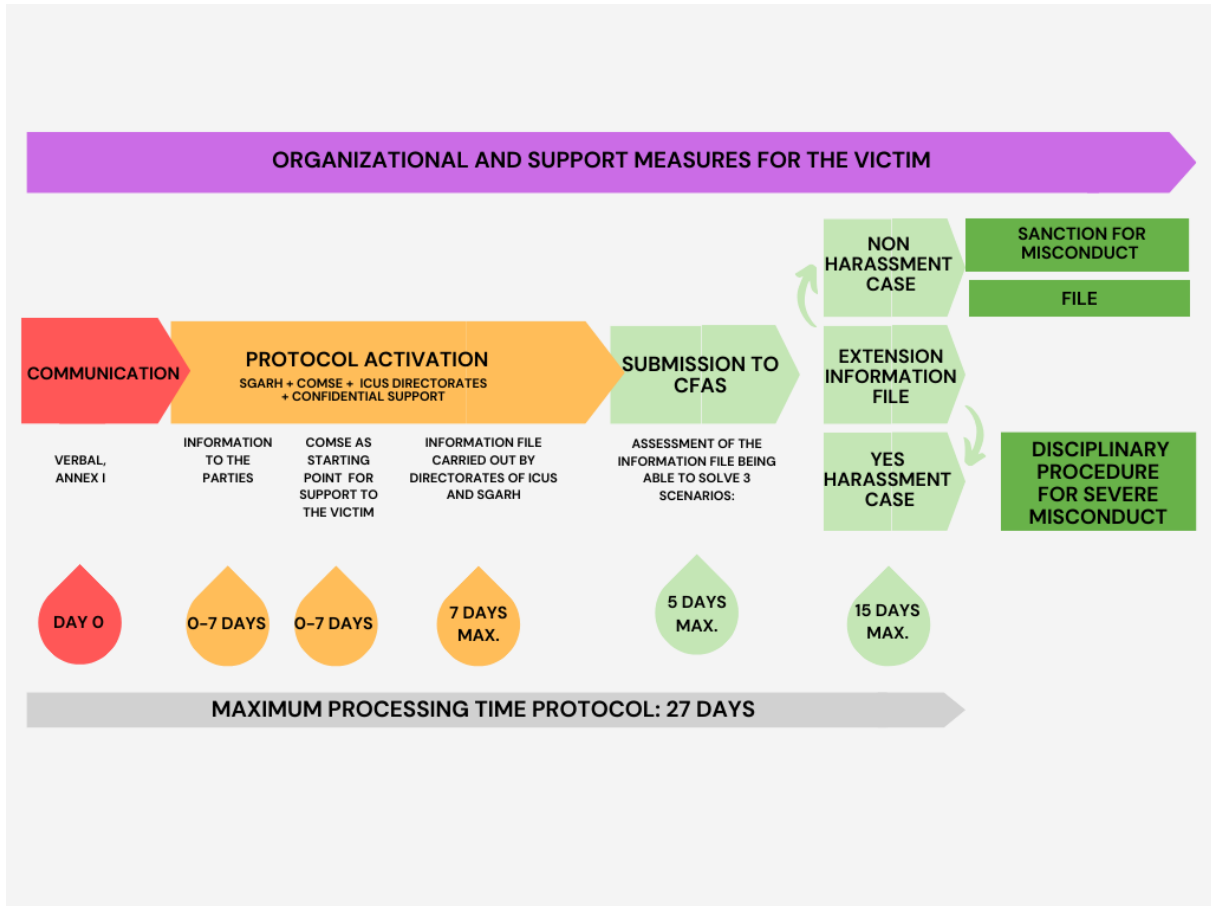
ORGANIZATIONAL AND SUPPORT MEASURES FOR THE VICTIM

COMMUNICATION

PROTOCOL ACTIVATION
SGARH + COMSE + ICUS DIRECTORATES + CONFIDENTIAL SUPPORT

SUBMISSION TO CFAS

NON HARASSMENT CASE

SANCTION FOR MISCONDUCT

FILE

EXTENSION INFORMATION FILE

YES HARASSMENT CASE

DISCIPLINARY PROCEDURE FOR SEVERE MISCONDUCT

VERBAL, ANNEX I

INFORMATION TO THE PARTIES

COMSE AS STARTING POINT FOR SUPPORT TO THE VICTIM

INFORMATION FILE CARRIED OUT BY DIRECTORATES OF ICUS AND SGARH

ASSESSMENT OF THE INFORMATION FILE BEING ABLE TO SOLVE 3 SCENARIOS:

DAY 0

0-7 DAYS

0-7 DAYS

7 DAYS MAX.

5 DAYS MAX.

15 DAYS MAX.

MAXIMUM PROCESSING TIME PROTOCOL: 27 DAYS